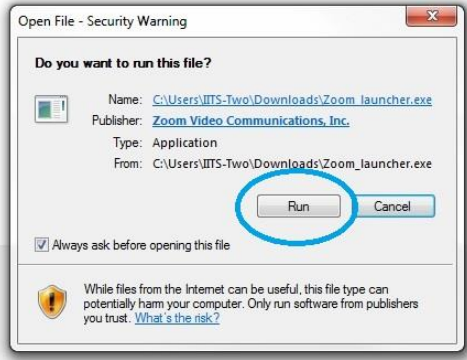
Open File - Security Warning

Do you want to run this file?

Name: C:\Users\IITS-Two\Downloads\Zoom_launcher.exe
Publisher: Zoom Video Communications, Inc.
Type: Application
From: C:\Users\IITS-Two\Downloads\Zoom_launcher.exe

Run Cancel

Always ask before opening this file

While files from the Internet can be useful, this file type can potentially harm your computer. Only run software from publishers you trust. What's the risk?